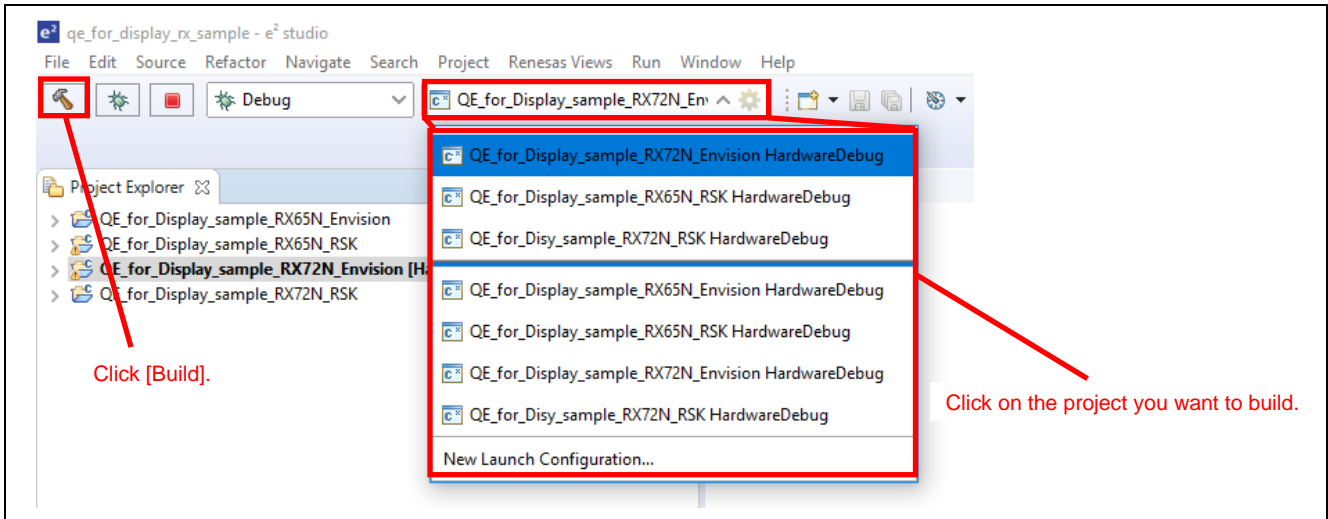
qe_for_display_rx_sample - e² studio

File Edit Source Refactor Navigate Search Project Renesas Views Run Window Help

Debug

QE_for_Display_sample_RX72N_Env

Project Explorer

QE_for_Display_sample_RX65N_Envision
QE_for_Display_sample_RX65N_RSK
QE_for_Display_sample_RX72N_Envision [H
QE_for_Display_sample_RX72N_RSK

QE_for_Display_sample_RX72N_Envision HardwareDebug
QE_for_Display_sample_RX65N_RSK HardwareDebug
QE_for_Disy_sample_RX72N_RSK HardwareDebug
QE_for_Display_sample_RX65N_Envision HardwareDebug
QE_for_Display_sample_RX65N_RSK HardwareDebug
QE_for_Display_sample_RX72N_Envision HardwareDebug
QE_for_Disy_sample_RX72N_RSK HardwareDebug
New Launch Configuration...

Click [Build].

Click on the project you want to build.